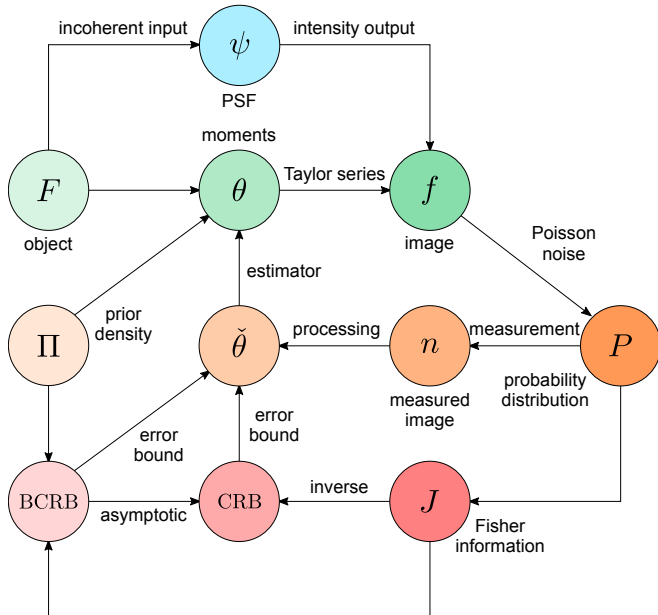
incoherent input
$\psi$
intensity output
PSF
moments
$F$
$\theta$
Taylor series
$f$
object
image
Poisson noise
estimator
$\Pi$
prior density
$\check{\theta}$
processing
$n$
measurement
$P$
probability distribution
measured image
error bound
error bound
BCRB
CRB
inverse
$J$
asymptotic
Fisher information